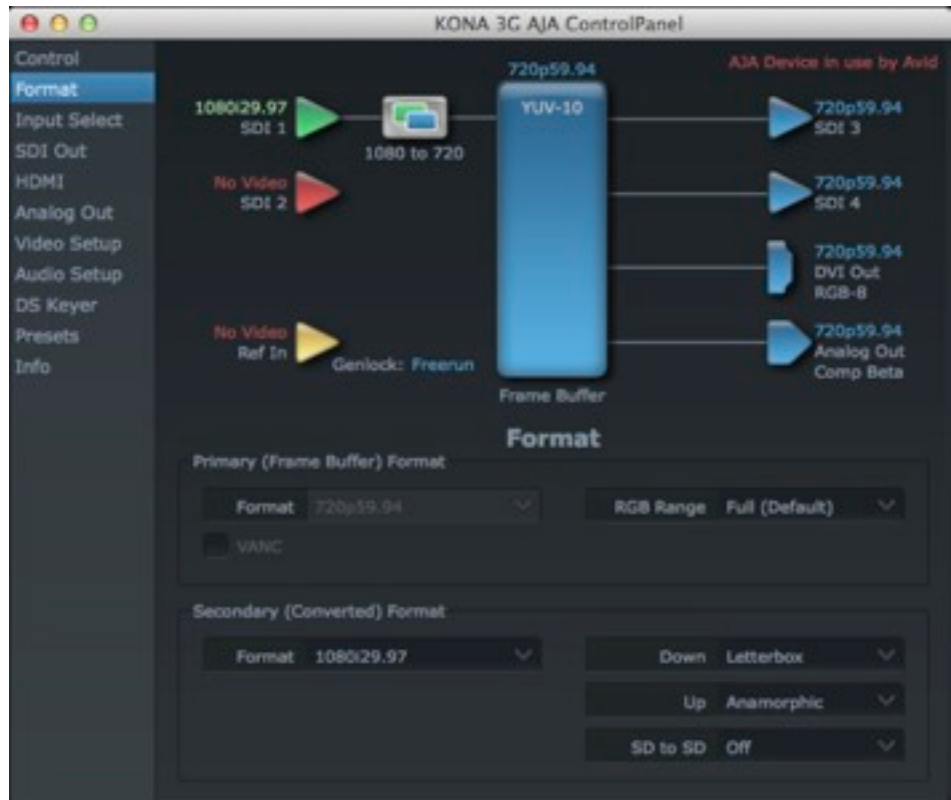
KONA 3G AJA ControlPanel

Control
Format
Input Select
SDI Out
HDMI
Analog Out
Video Setup
Audio Setup
DS Keyer
Presets
Info

720p59.94
AJA Device in use by Avid

1080i29.97
SDI 1

1080 to 720

YUV-10

No Video
SDI 2

No Video
Ref In

Genlock: Freerun

Frame Buffer

720p59.94
SDI 3

720p59.94
SDI 4

720p59.94
DVI Out
RGB-8

720p59.94
Analog Out
Comp Beta

Format

Primary (Frame Buffer) Format

Format 720p59.94

VANC

RGB Range Full (Default)

Secondary (Converted) Format

Format 1080i29.97

Down Letterbox

Up Anamorphic

SD to SD Off